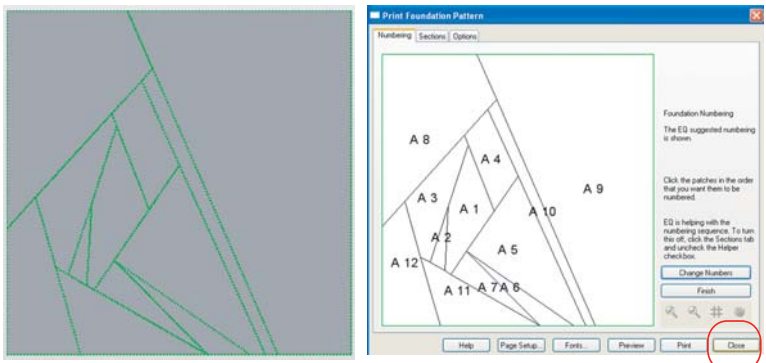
Print Foundation Pattern

Numbering | Sections | Options

A 8
A 4
A 3
A 1
A 10
A 9
A 2
A 5
A 12
A 11
A 7
A 6

Foundation Numbering

The EQ suggested numbering is shown.

Click the patches in the order that you want them to be numbered.

EQ is helping with the numbering sequence. To turn this off, click the Sections tab and uncheck the Helper checkbox.

Change Numbers
Finish

Help | Page Setup... | Fonts... | Preview | Print | Close